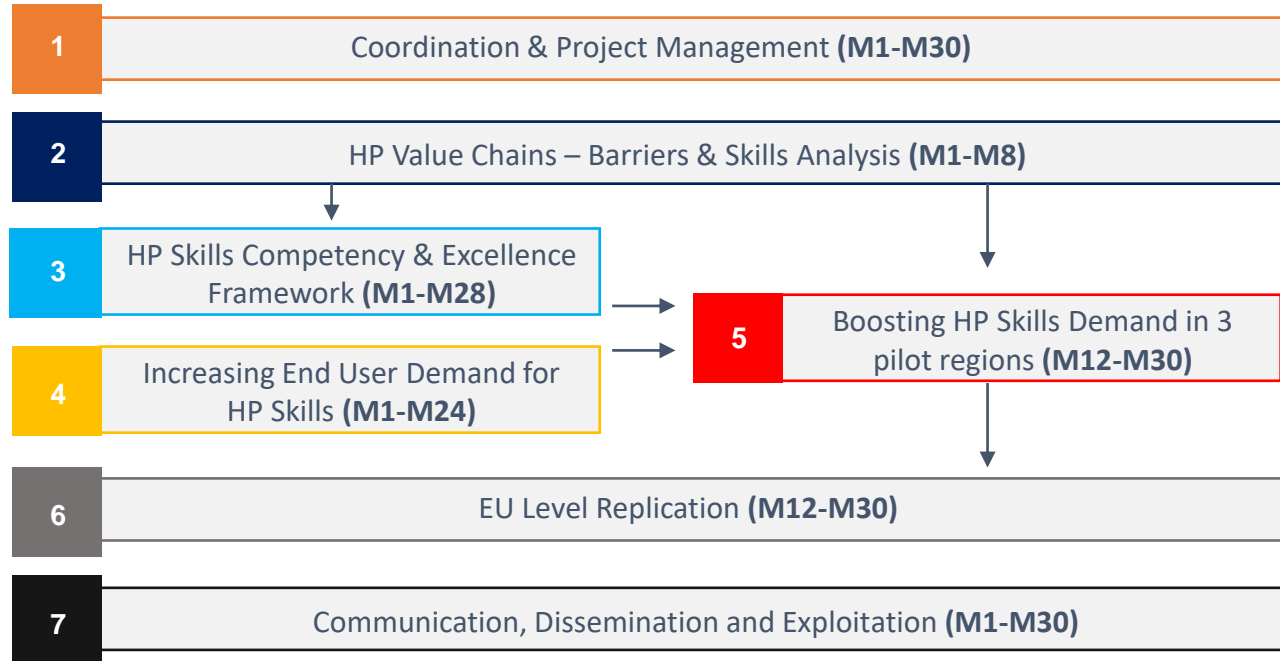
1
Coordination & Project Management **(M1-M30)**

2
HP Value Chains – Barriers & Skills Analysis **(M1-M8)**

3
HP Skills Competency & Excellence Framework **(M1-M28)**

4
Increasing End User Demand for HP Skills **(M1-M24)**

5
Boosting HP Skills Demand in 3 pilot regions **(M12-M30)**

6
EU Level Replication **(M12-M30)**

7
Communication, Dissemination and Exploitation **(M1-M30)**